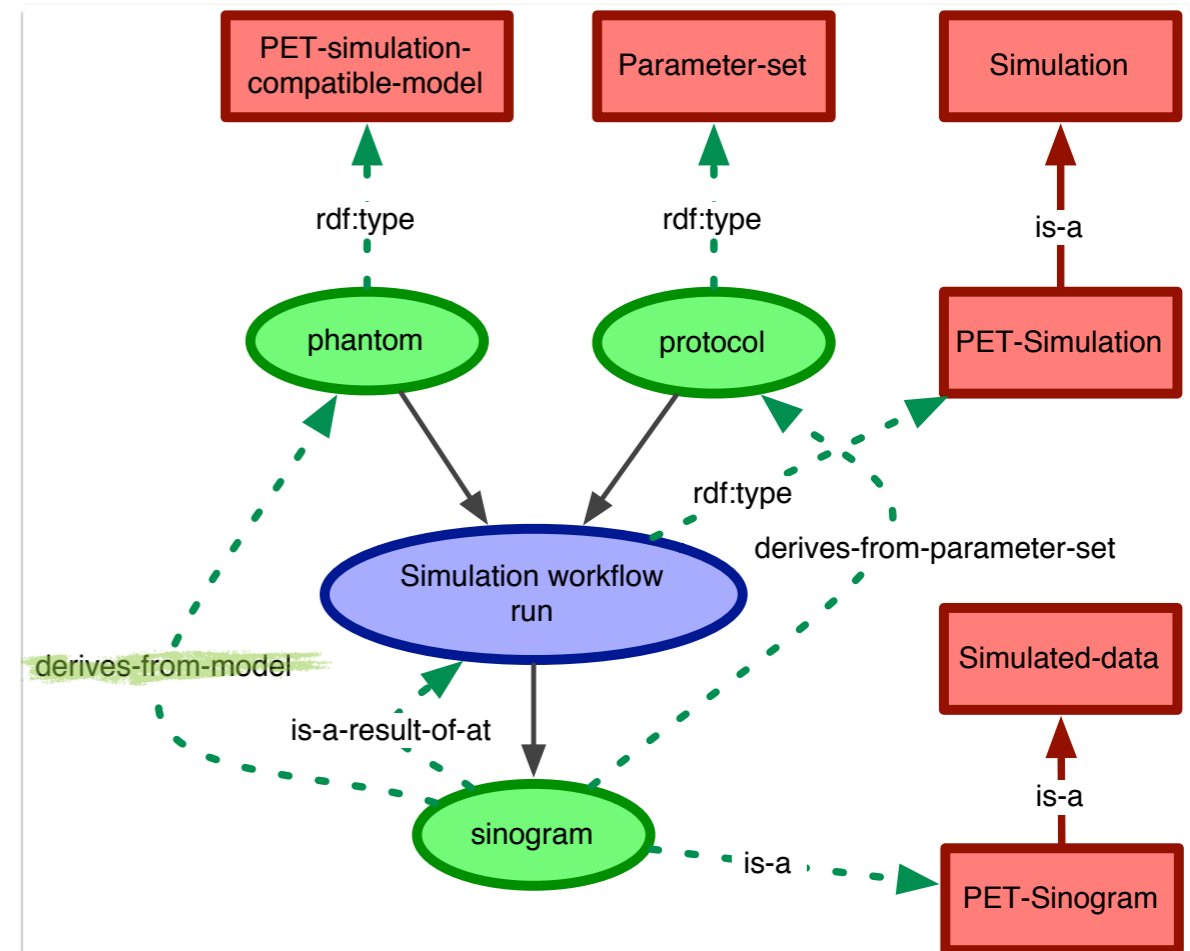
PET-simulation-compatible-model

Parameter-set

Simulation

rdf:type

rdf:type

is-a

phantom

protocol

PET-Simulation

rdf:type

derives-from-parameter-set

Simulation workflow run

Simulated-data

derives-from-model

is-a-result-of-at

is-a

sinogram

is-a

PET-Sinogram